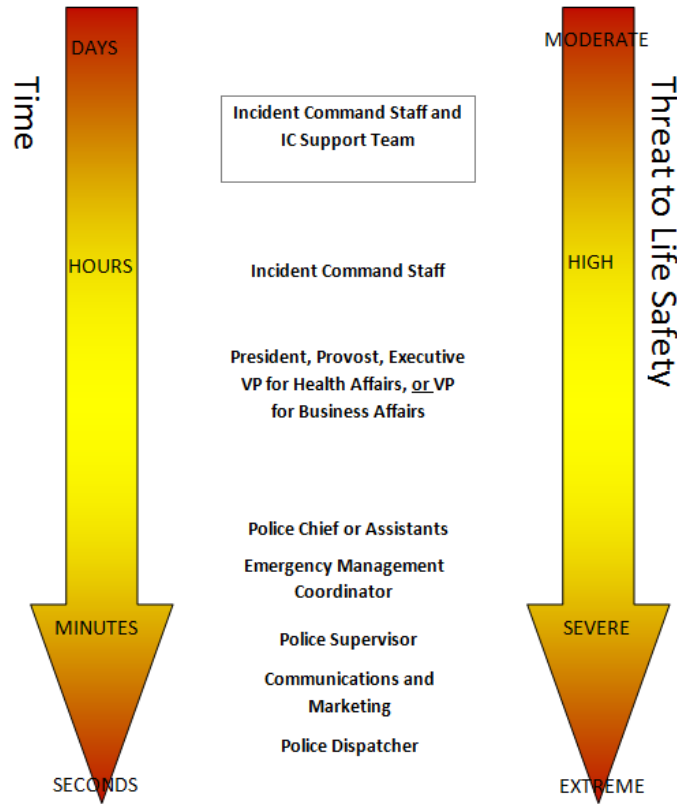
Time

DAYS

HOURS

MINUTES

SECONDS

Incident Command Staff and IC Support Team

Incident Command Staff

President, Provost, Executive VP for Health Affairs, or VP for Business Affairs

Police Chief or Assistants

Emergency Management Coordinator

Police Supervisor

Communications and Marketing

Police Dispatcher

MODERATE

HIGH

SEVERE

EXTREME

Threat to Life Safety